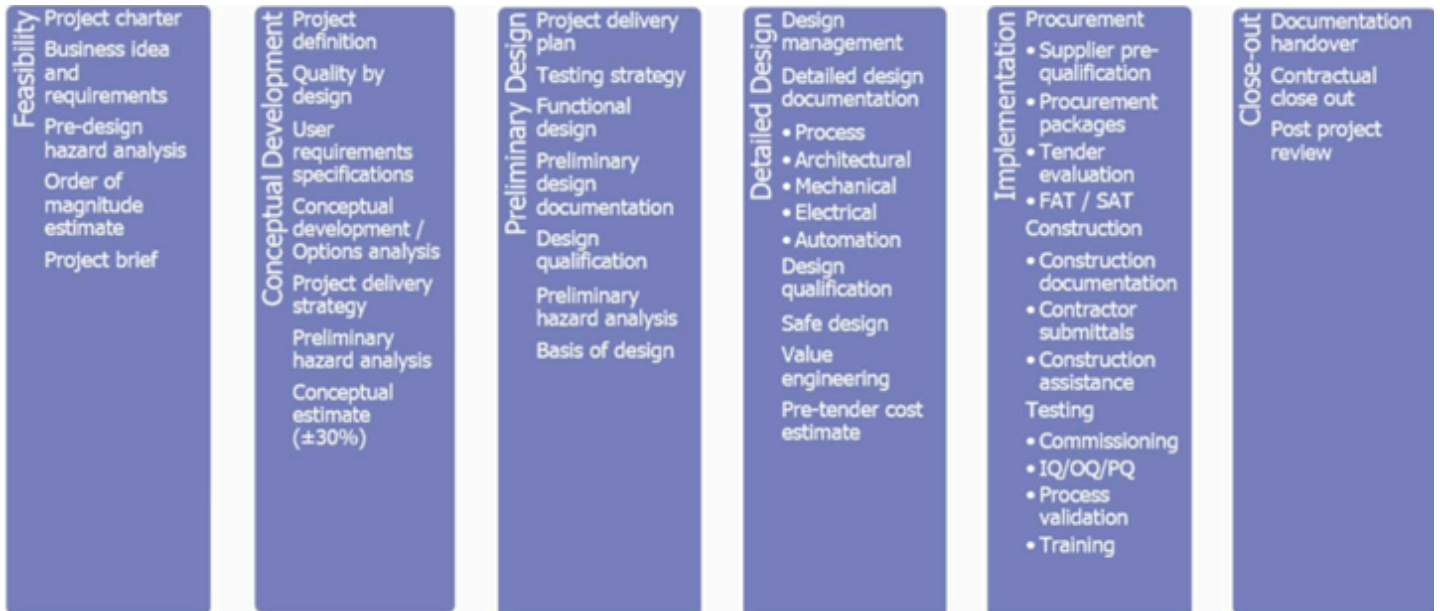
Feasibility
Project charter
Business idea and requirements
Pre-design hazard analysis
Order of magnitude estimate
Project brief

Conceptual Development
Project definition
Quality by design
User requirements specifications
Conceptual development / Options analysis
Project delivery strategy
Preliminary hazard analysis
Conceptual estimate (±30%)

Preliminary Design
Project delivery plan
Testing strategy
Functional design
Preliminary design documentation
Design qualification
Preliminary hazard analysis
Basis of design

Detailed Design
Design management
Detailed design documentation
• Process
• Architectural
• Mechanical
• Electrical
• Automation
Design qualification
Safe design
Value engineering
Pre-tender cost estimate

Implementation
Procurement
• Supplier pre-qualification
• Procurement packages
• Tender evaluation
• FAT / SAT
Construction
• Construction documentation
• Contractor submittals
• Construction assistance
Testing
• Commissioning
• IQ/OQ/PQ
• Process validation
• Training

Close-out
Documentation handover
Contractual close out
Post project review